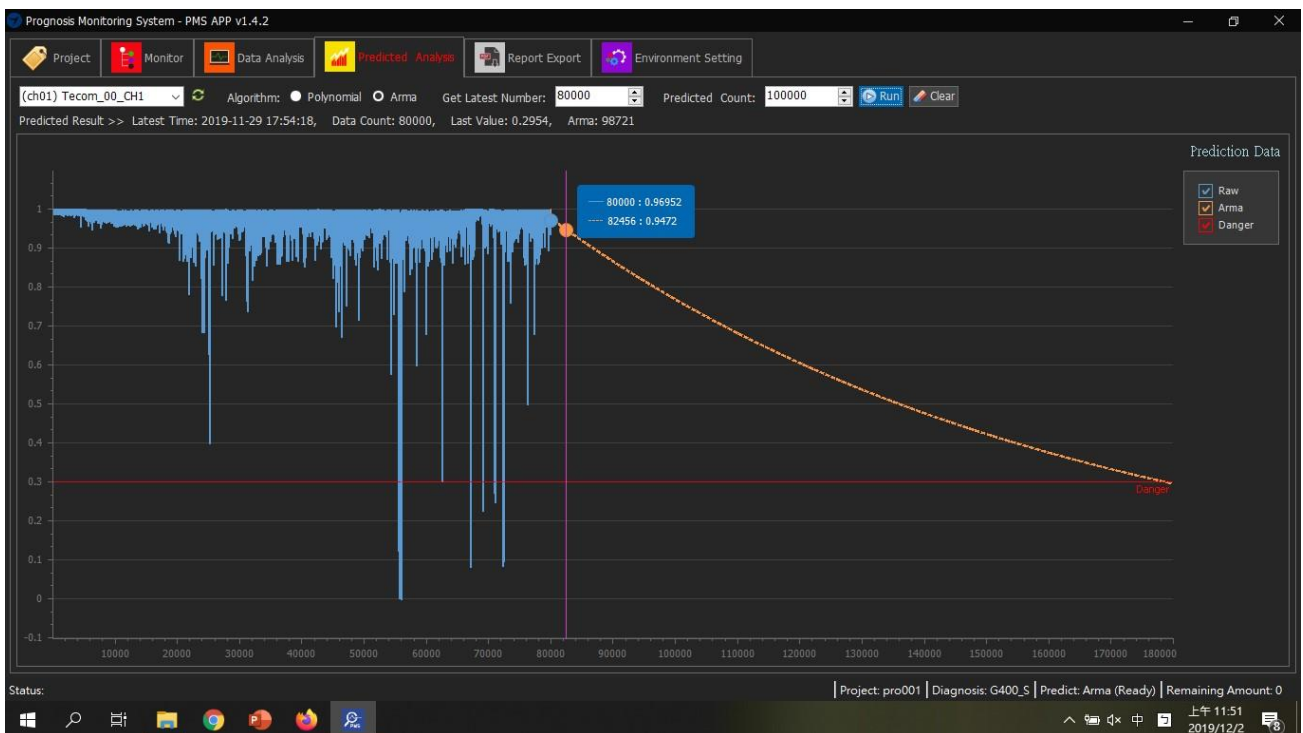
Prognosis Monitoring System - PMS APP v1.4.2

Project | Monitor | Data Analysis | Predicted Analysis | Report Export | Environment Setting

(ch01) Tecom_00_CH1 Algorithm: Polynomial Arma Get Latest Number: 80000 Predicted Count: 100000 Run Clear

Predicted Result >> Latest Time: 2019-11-29 17:54:18, Data Count: 80000, Last Value: 0.2954, Arma: 98721

Prediction Data

Raw
Arma
Danger

80000 : 0.96952
82456 : 0.9472

1
0.9
0.8
0.7
0.6
0.5
0.4
0.3
0.2
0.1
0
-0.1

10000 20000 30000 40000 50000 60000 70000 80000 90000 100000 110000 120000 130000 140000 150000 160000 170000 180000

Danger

Status:

Project: pro001 | Diagnosis: G400_S | Predict: Arma (Ready) | Remaining Amount: 0

上午 11:51
2019/12/2